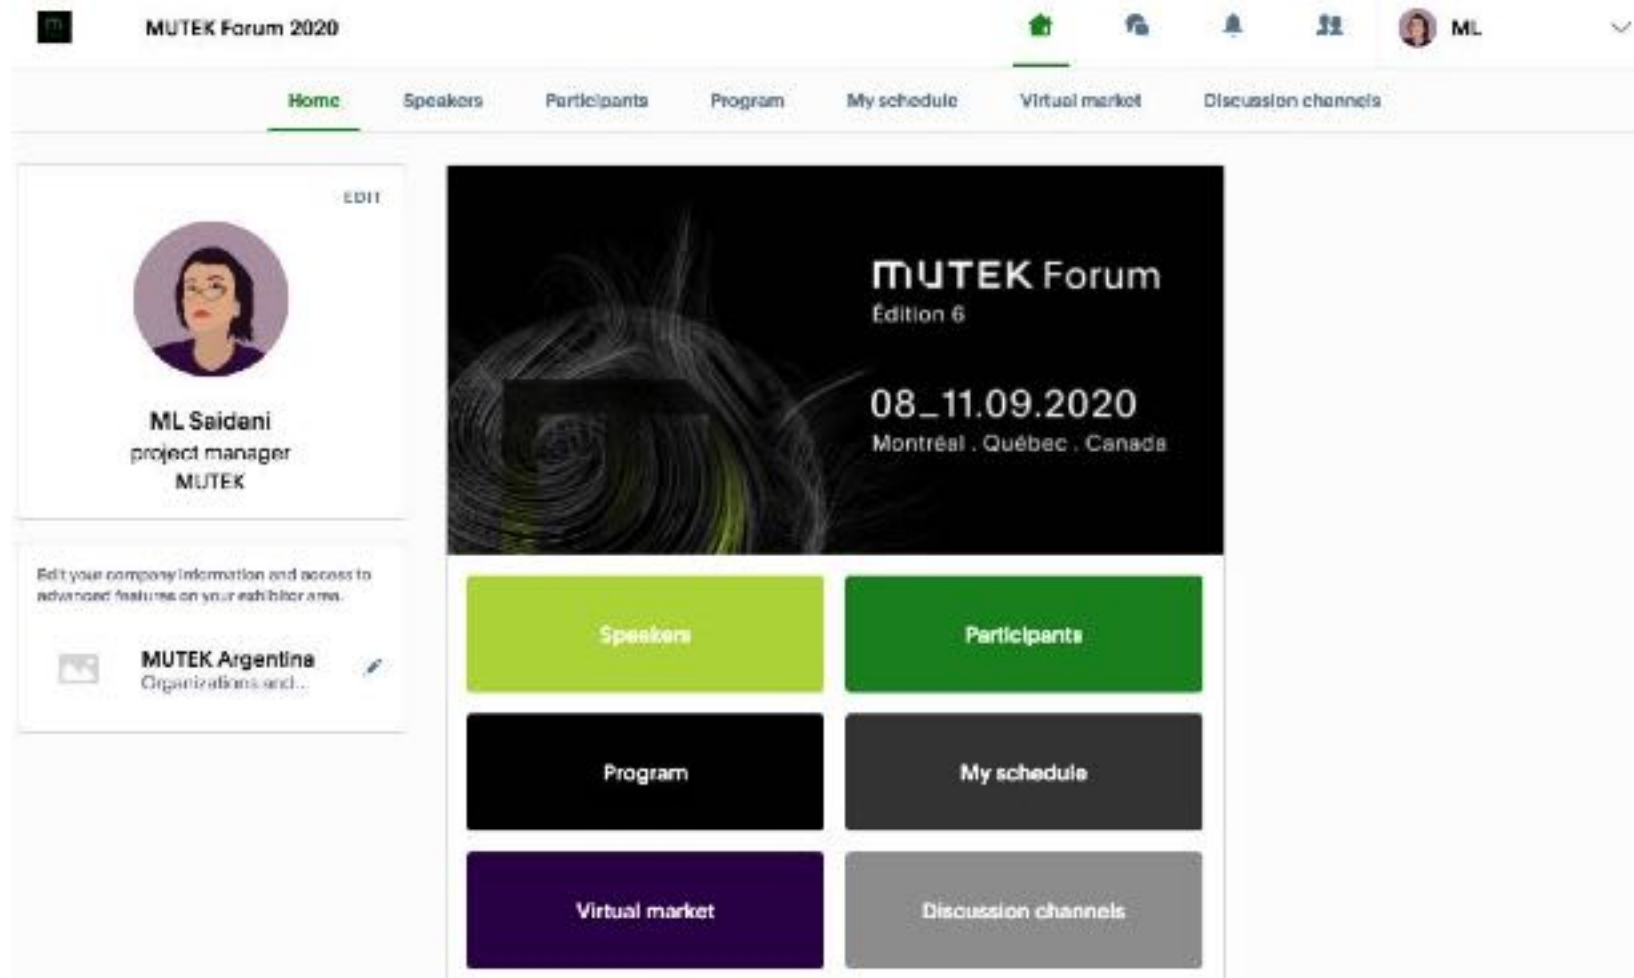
MUTEK Forum 2020

ML

Home Speakers Participants Program My schedule Virtual market Discussion channels

EDIT

ML Saidani
project manager
MUTEK

Edit your company information and access to advanced features on your exhibitor area.

MUTEK Argentina
Organizations and...

MUTEK Forum
Édition 6

08_11.09.2020
Montréal . Québec . Canada

Speakers

Participants

Program

My schedule

Virtual market

Discussion channels